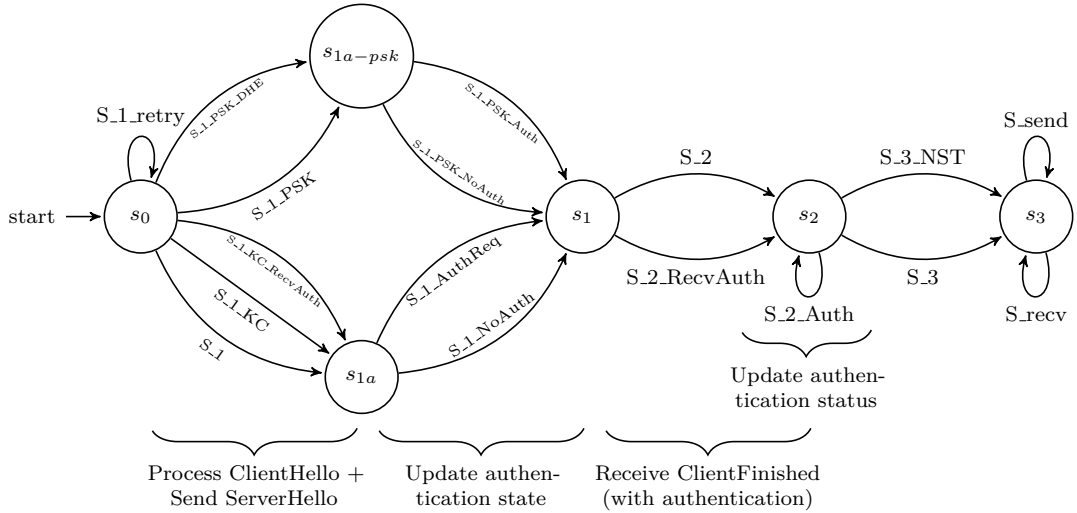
$s_{1a-psk}$

S_1_retry

S_1_PSK_DHE

S_1_PSK_Auth

S_1_PSK_NoAuth

S_send

S_2

S_3_NST

start

$s_0$

S_1_PSK

$s_1$

$s_2$

$s_3$

S_1_KC_RecvAuth

S_1_AuthReq

S_2_RecvAuth

S_3

S_1_KC

S_1_NoAuth

S_2_Auth

S_recv

S_1

$s_{1a}$

Update authentication status

Process ClientHello + Send ServerHello

Update authentication state

Receive ClientFinished (with authentication)